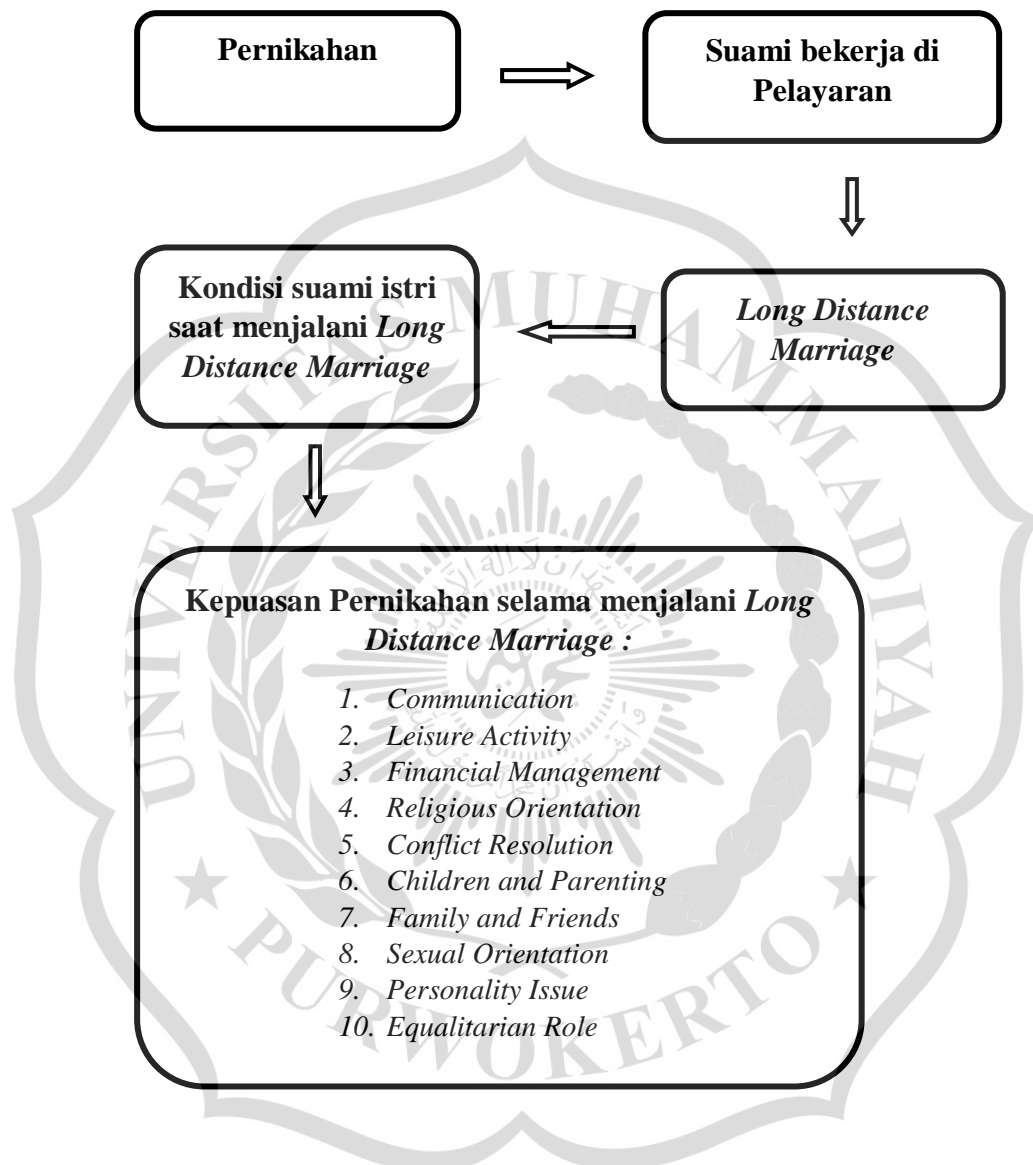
Pernikahan

Suami bekerja di Pelayaran

Long Distance Marriage

Kondisi suami istri saat menjalani Long Distance Marriage

Kepuasan Pernikahan selama menjalani Long Distance Marriage :

1. Communication
2. Leisure Activity
3. Financial Management
4. Religious Orientation
5. Conflict Resolution
6. Children and Parenting
7. Family and Friends
8. Sexual Orientation
9. Personality Issue
10. Equalitarian Role

UNIVERSITAS MUHAMMADIYAH PURWOKERTO